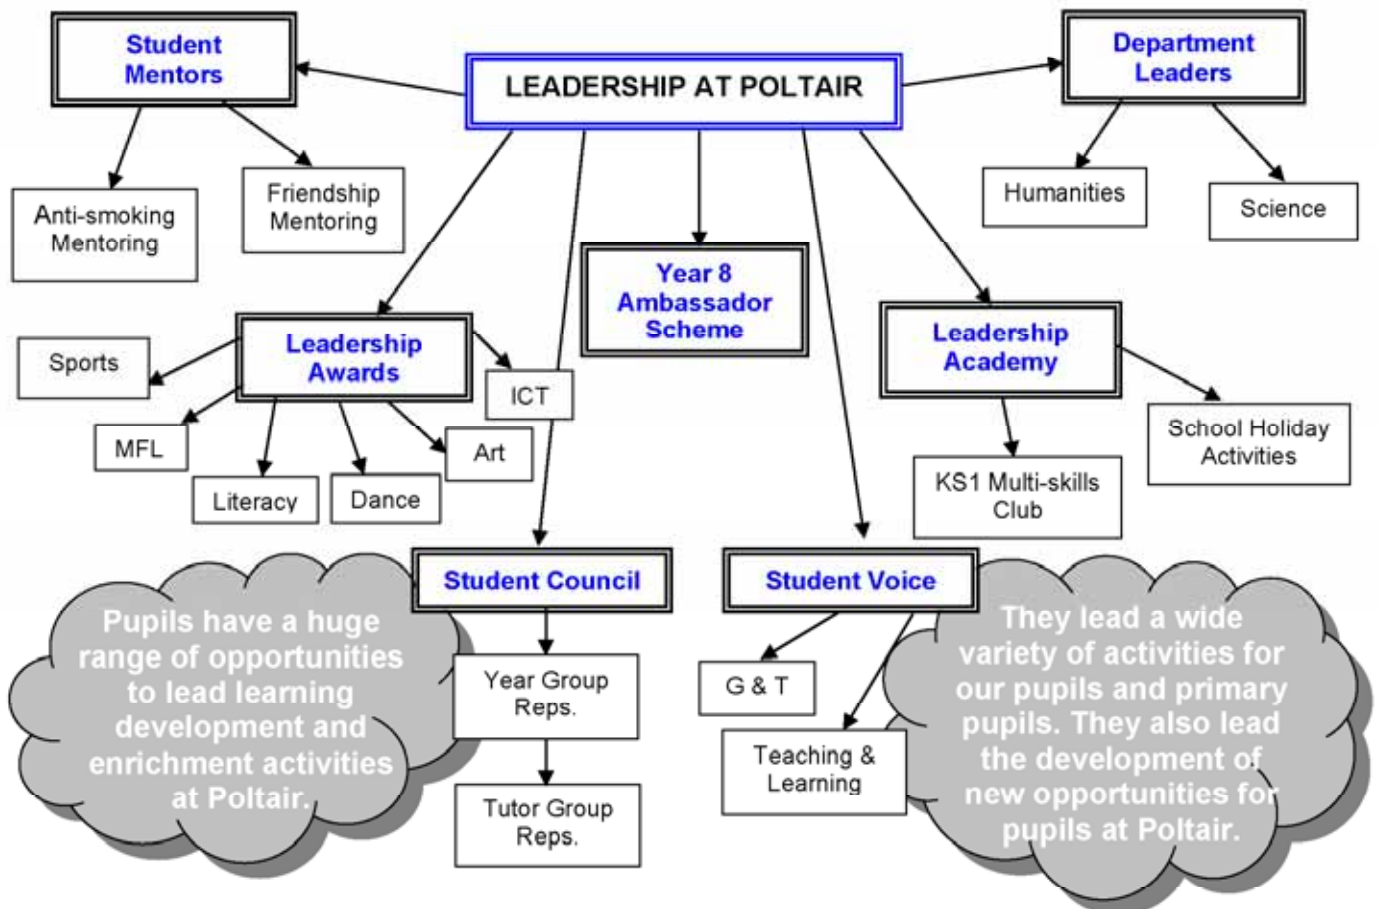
LEADERSHIP AT POLTAIR

Student Mentors

Anti-smoking Mentoring

Friendship Mentoring

Department Leaders

Humanities

Science

Year 8 Ambassador Scheme

Leadership Awards

Sports

MFL

Literacy

Dance

Art

ICT

Leadership Academy

School Holiday Activities

KS1 Multi-skills Club

Student Council

Year Group Reps.

Tutor Group Reps.

Student Voice

G & T

Teaching & Learning

Pupils have a huge range of opportunities to lead learning development and enrichment activities at Poltair.

They lead a wide variety of activities for our pupils and primary pupils. They also lead the development of new opportunities for pupils at Poltair.